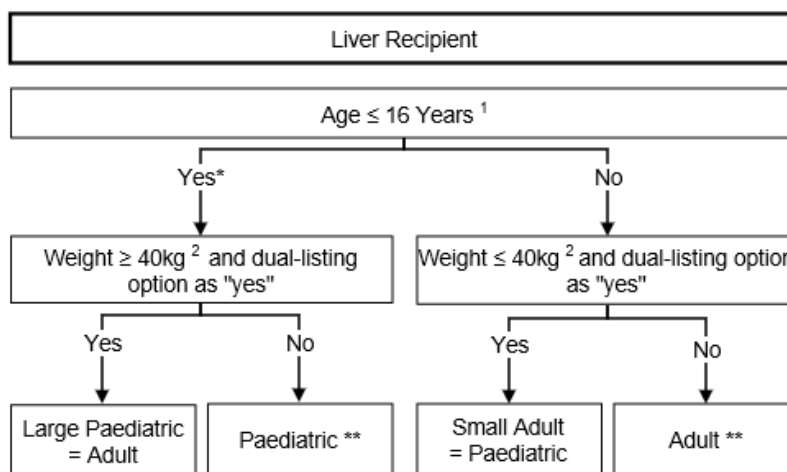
Liver Recipient

Age ≤ 16 Years $^1$

Yes*

No

Weight ≥ 40kg $^2$ and dual-listing option as "yes"

Weight ≤ 40kg $^2$ and dual-listing optio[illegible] as "yes"

Yes

No

Yes

No

Large Paediatric = Adult

Paediatric **

Small Adult = Paediatric

Adult **